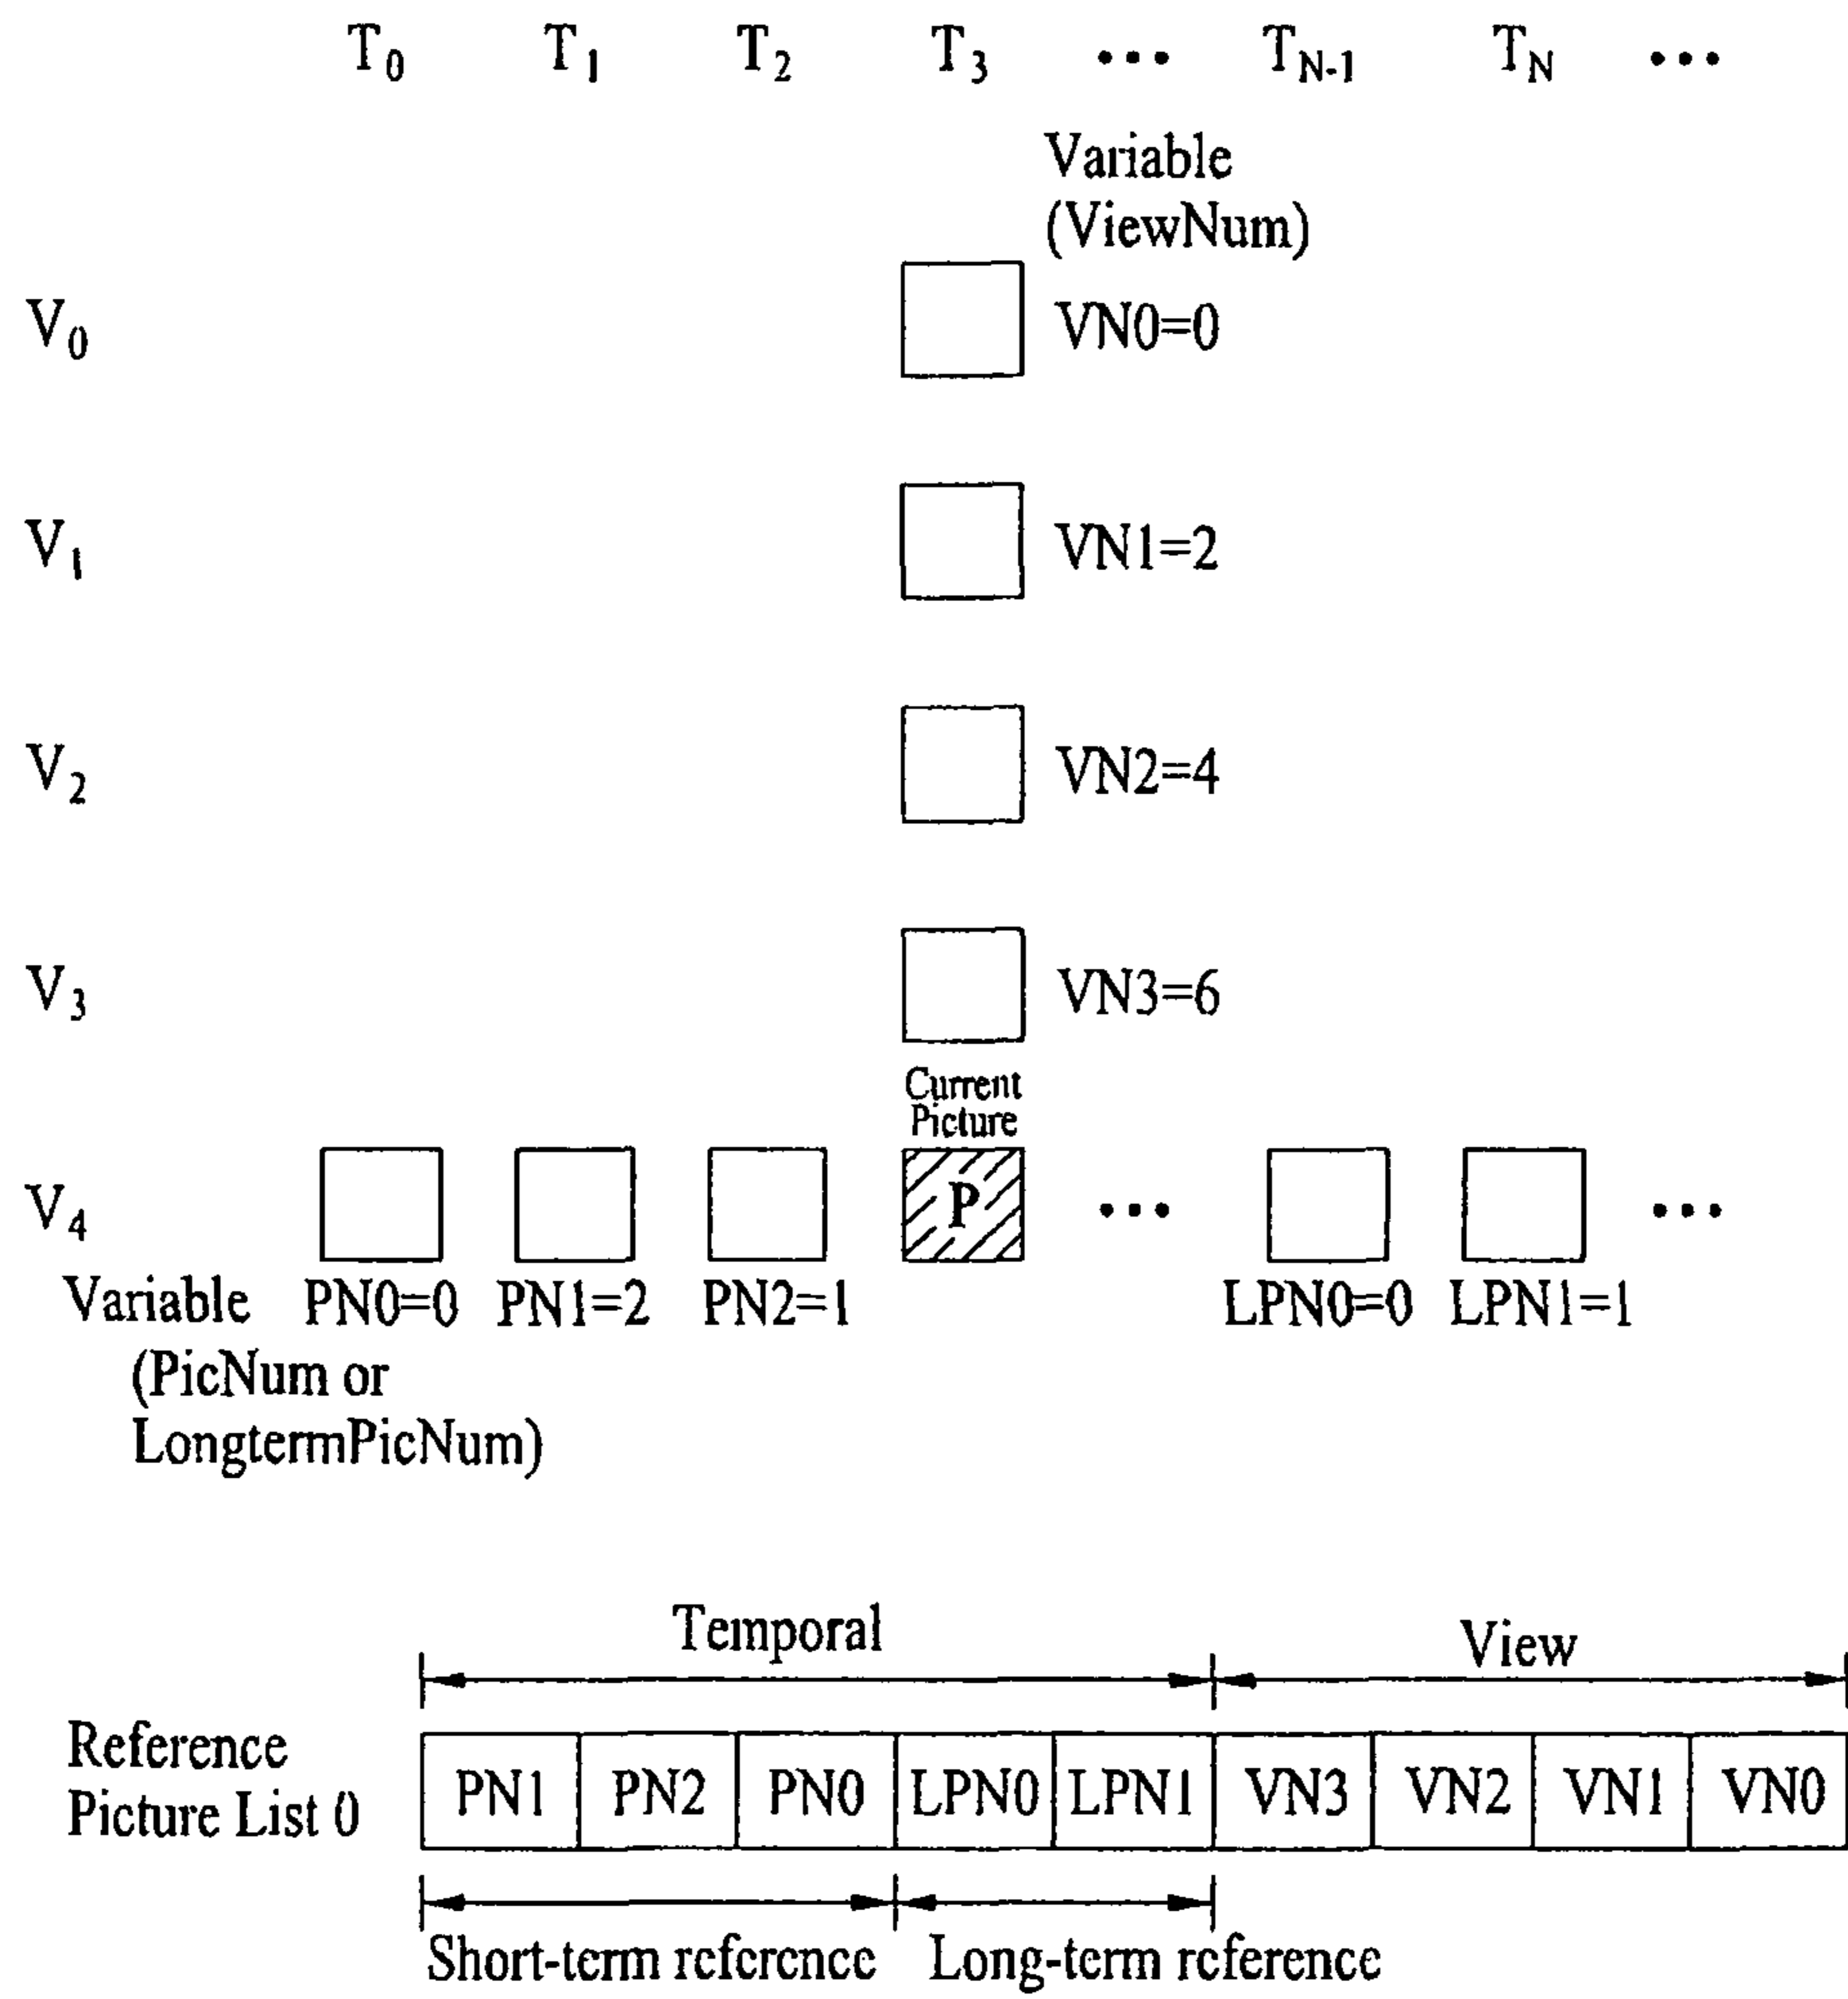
$T_0$ $T_1$ $T_2$ $T_3$ ••• $T_{N-1}$ $T_N$ •••

Variable (ViewNum)

$V_0$ VN0=0

$V_1$ VN1=2

$V_2$ VN2=4

$V_3$ VN3=6

Current Picture

$V_4$ P ••• •••

Variable (PicNum or LongtermPicNum) PN0=0 PN1=2 PN2=1 LPN0=0 LPN1=1

Temporal View

Reference Picture List 0

| PN1 | PN2 | PN0 | LPN0 | LPN1 | VN3 | VN2 | VN1 | VN0 |
|---|---|---|---|---|---|---|---|---|

Short-term reference Long-term reference